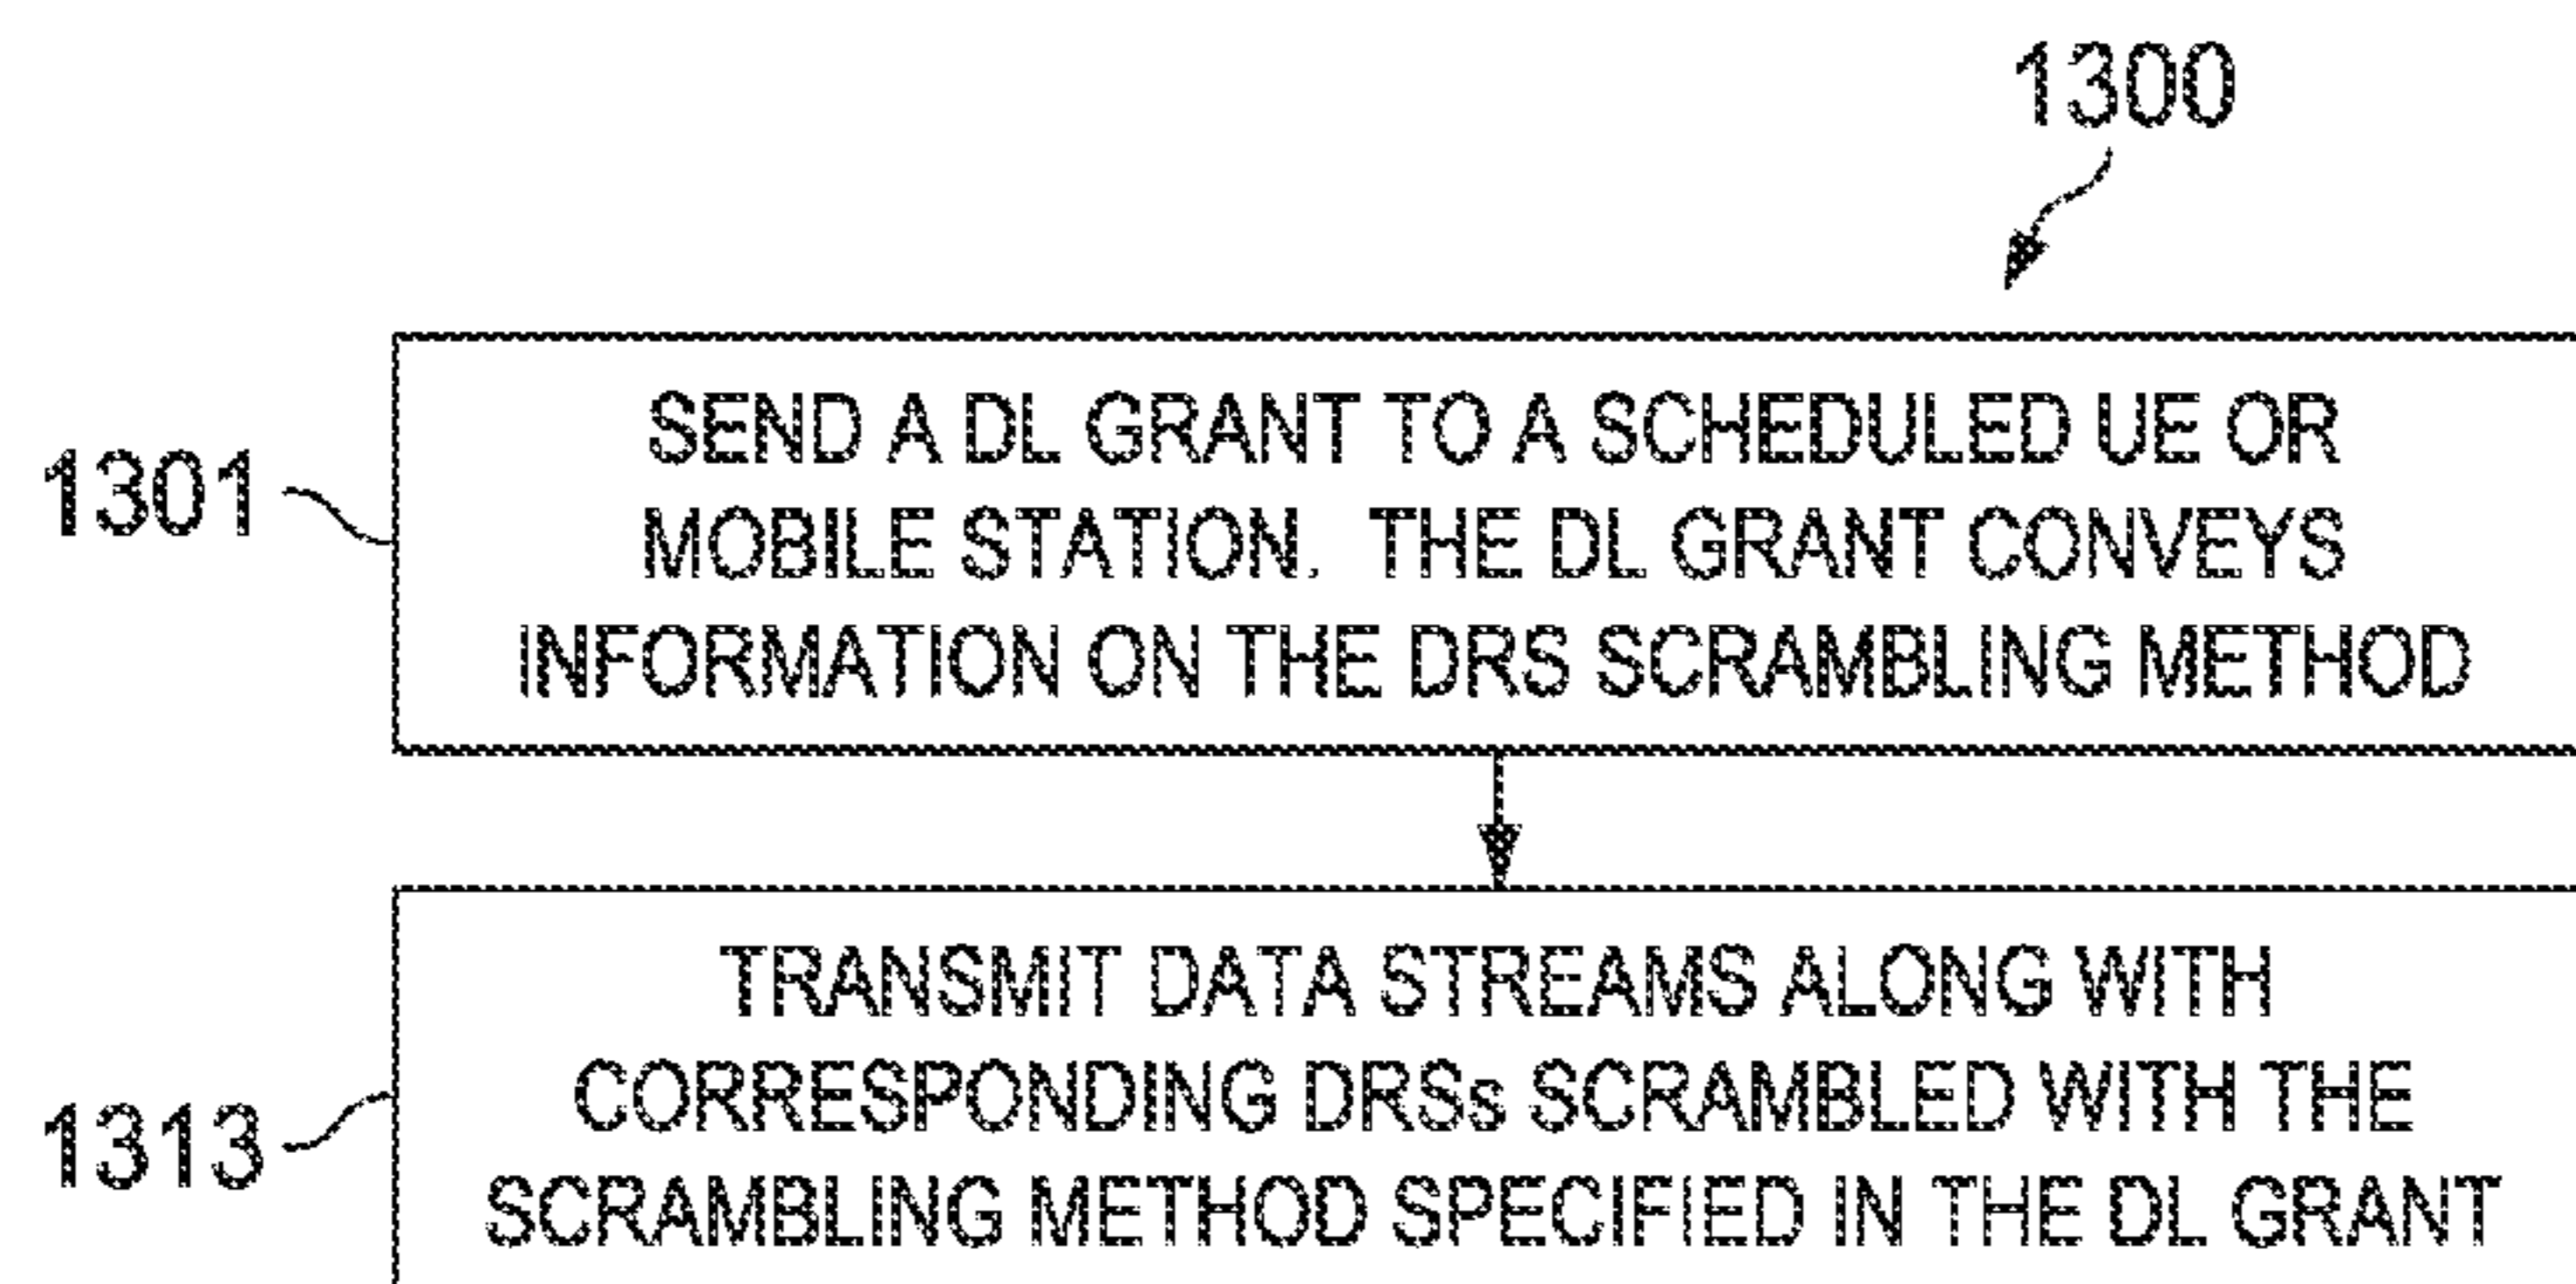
1300

1301

SEND A DL GRANT TO A SCHEDULED UE OR MOBILE STATION. THE DL GRANT CONVEYS INFORMATION ON THE DRS SCRAMBLING METHOD

1313

TRANSMIT DATA STREAMS ALONG WITH CORRESPONDING DRSs SCRAMBLED WITH THE SCRAMBLING METHOD SPECIFIED IN THE DL GRANT